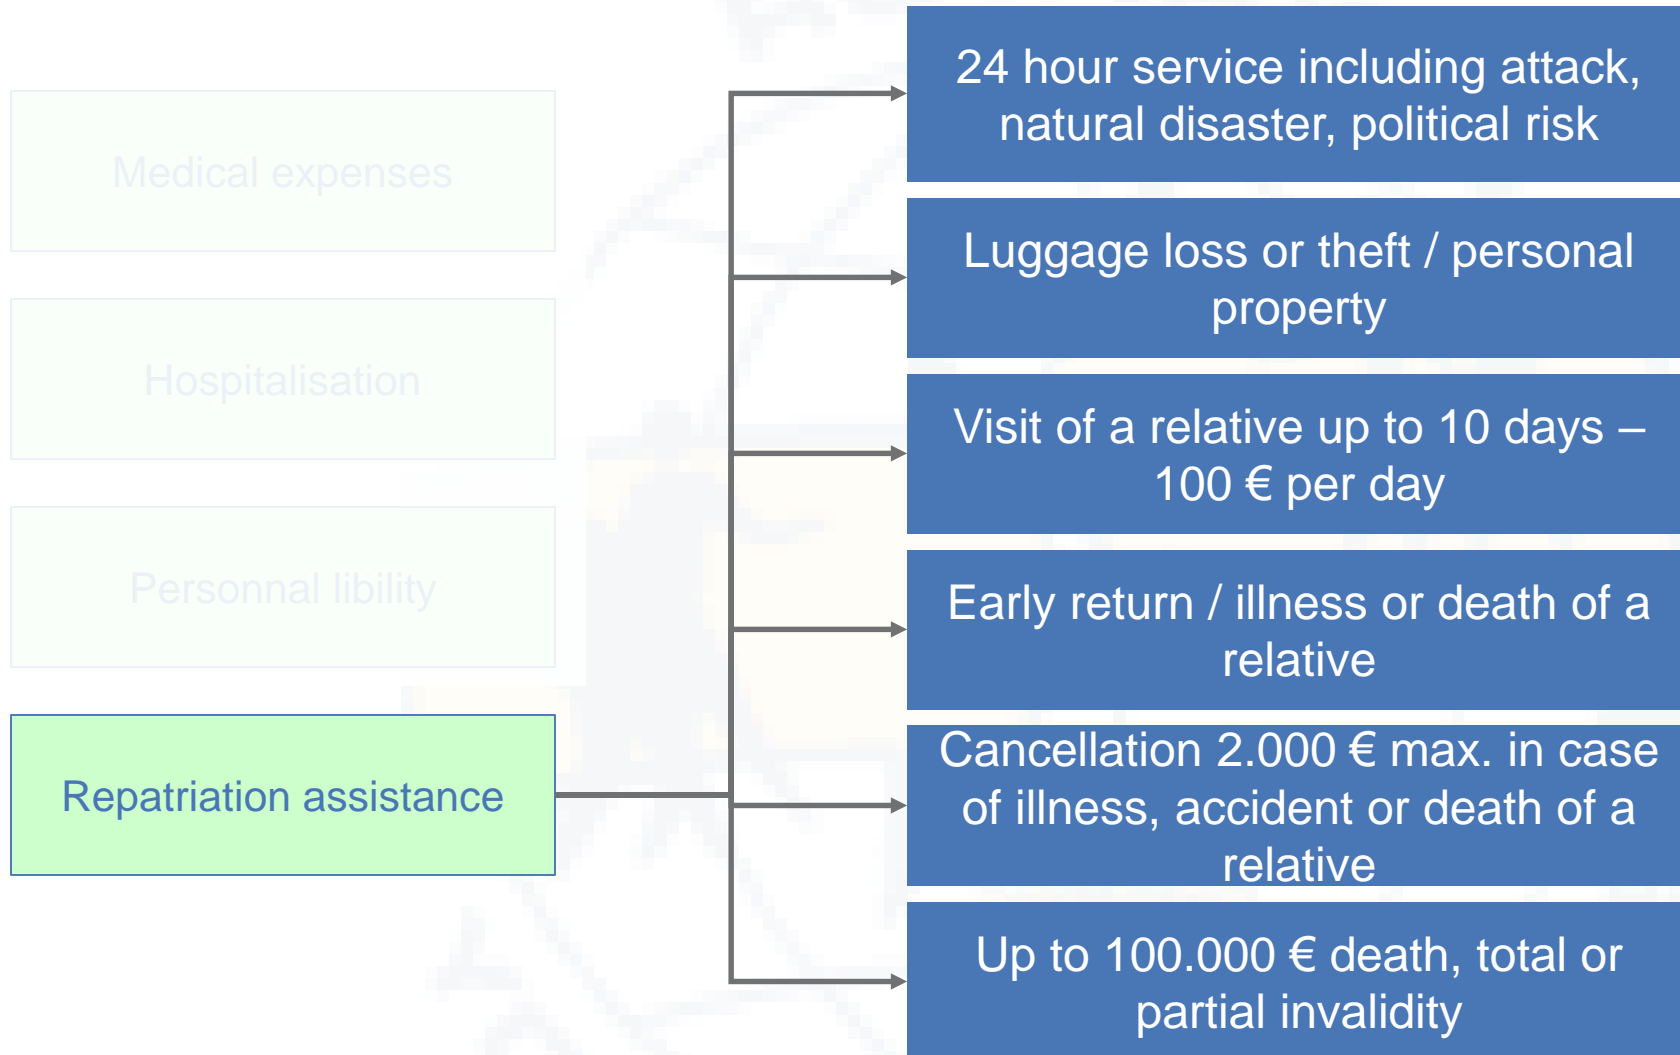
Medical expenses

Hospitalisation

Personnal libility

Repatriation assistance

24 hour service including attack, natural disaster, political risk

Luggage loss or theft / personal property

Visit of a relative up to 10 days – 100 € per day

Early return / illness or death of a relative

Cancellation 2.000 € max. in case of illness, accident or death of a relative

Up to 100.000 € death, total or partial invalidity